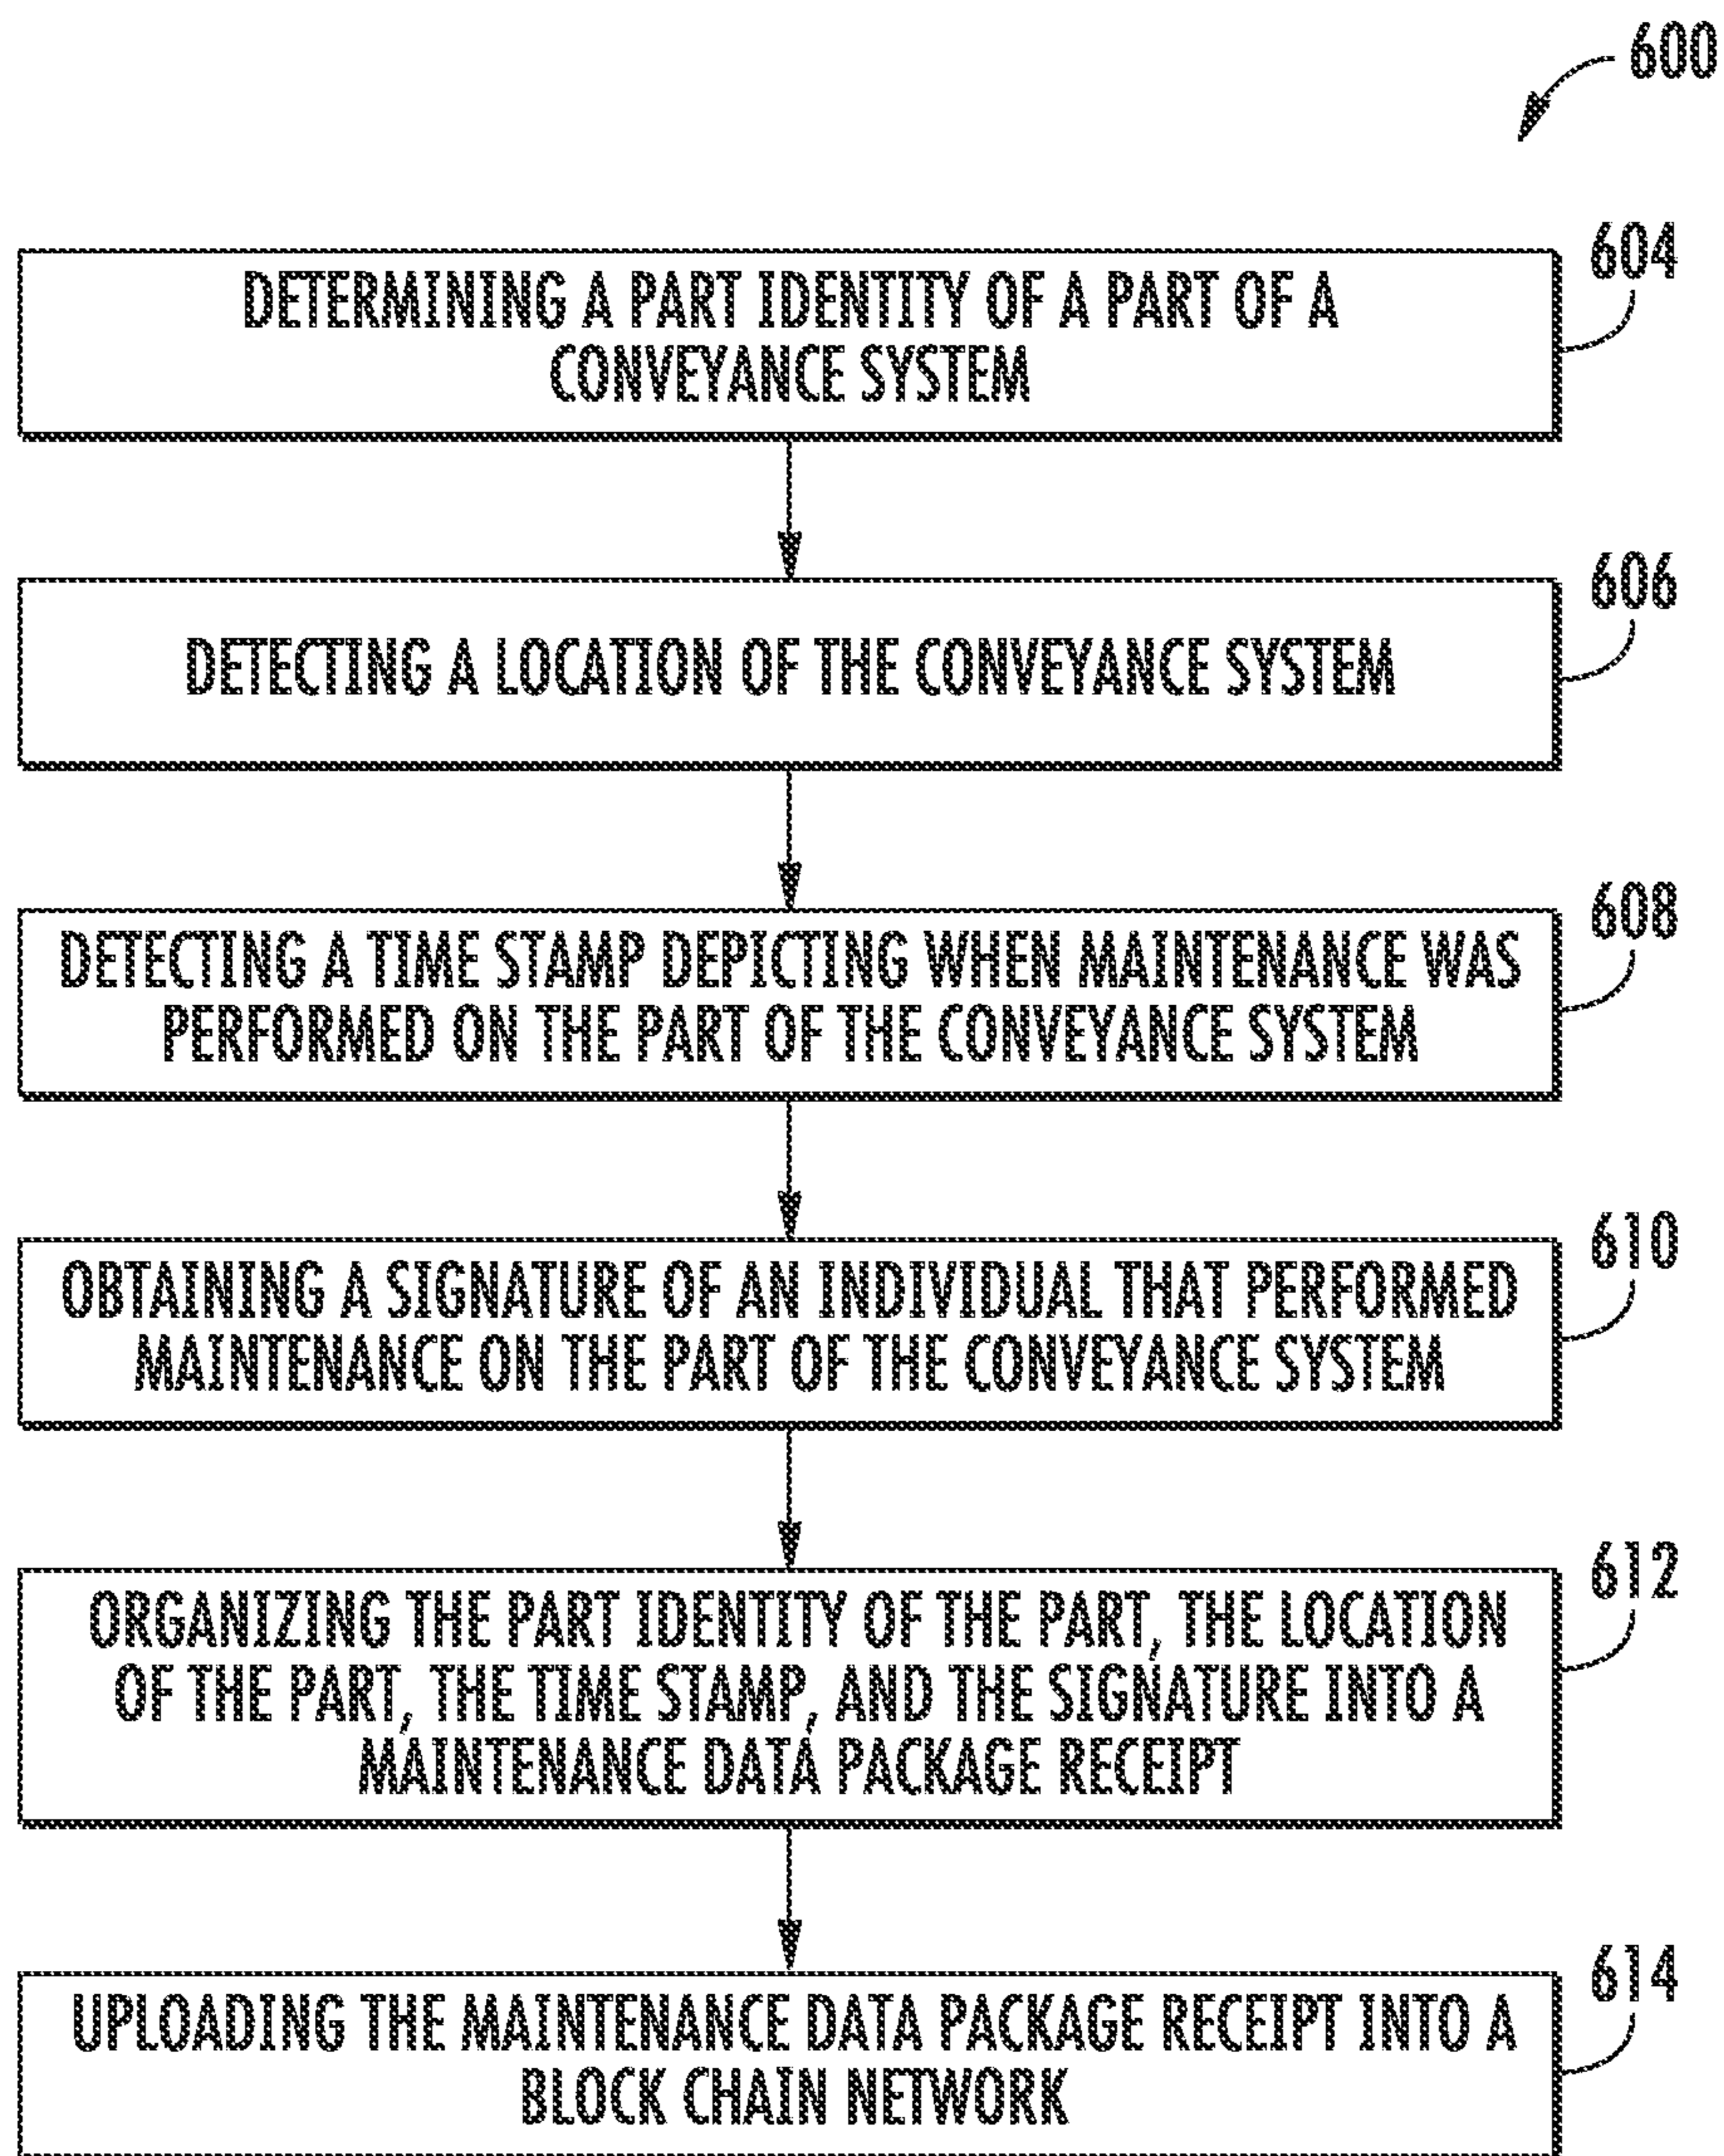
600

604
DETERMINING A PART IDENTITY OF A PART OF A CONVEYANCE SYSTEM

606
DETECTING A LOCATION OF THE CONVEYANCE SYSTEM

608
DETECTING A TIME STAMP DEPICTING WHEN MAINTENANCE WAS PERFORMED ON THE PART OF THE CONVEYANCE SYSTEM

610
OBTAINING A SIGNATURE OF AN INDIVIDUAL THAT PERFORMED MAINTENANCE ON THE PART OF THE CONVEYANCE SYSTEM

612
ORGANIZING THE PART IDENTITY OF THE PART, THE LOCATION OF THE PART, THE TIME STAMP, AND THE SIGNATURE INTO A MAINTENANCE DATA PACKAGE RECEIPT

614
UPLOADING THE MAINTENANCE DATA PACKAGE RECEIPT INTO A BLOCK CHAIN NETWORK